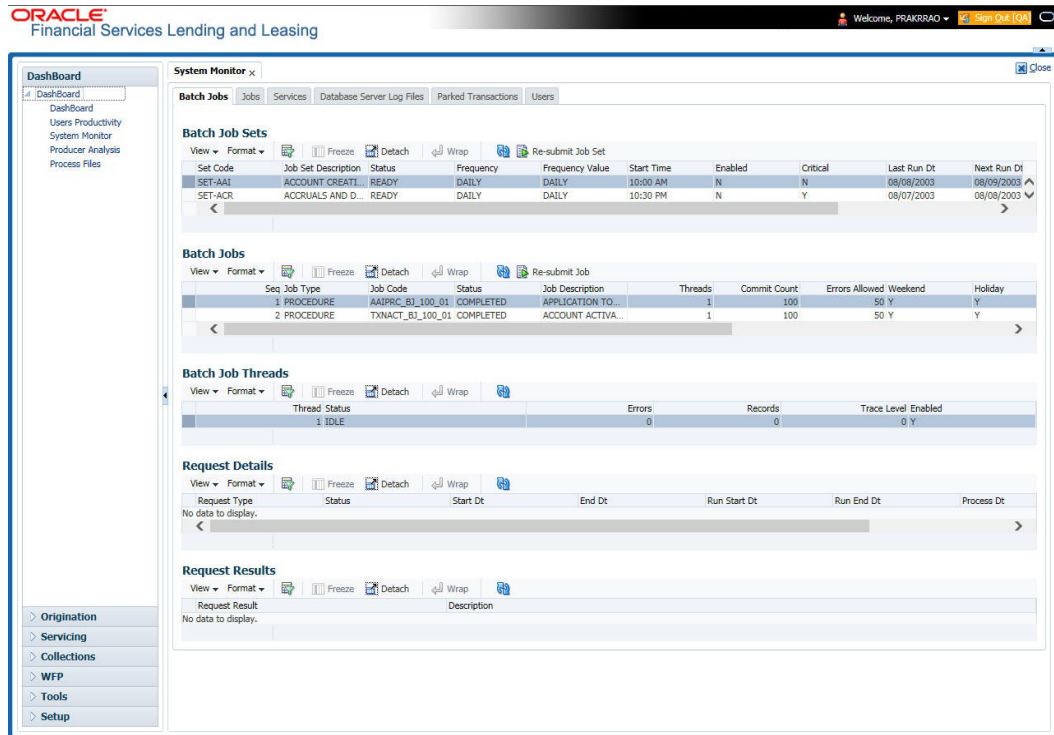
ORACLE
Financial Services Lending and Leasing

Welcome, PRAKRRAO ▾ Sign Out [QA

DashBoard
DashBoard
DashBoard
Users Productivity
System Monitor
Producer Analysis
Process Files

System Monitor ×
Close

Batch Jobs | Jobs | Services | Database Server Log Files | Parked Transactions | Users

Batch Job Sets
View ▾ Format ▾ Freeze Detach Wrap Re-submit Job Set

| Set Code | Job Set Description | Status | Frequency | Frequency Value | Start Time | Enabled | Critical | Last Run Dt | Next Run Dt |
|---|---|---|---|---|---|---|---|---|---|
| SET-AAI | ACCOUNT CREATI... | READY | DAILY | DAILY | 10:00 AM | N | N | 08/08/2003 | 08/09/2003 |
| SET-ACR | ACCRUALS AND D... | READY | DAILY | DAILY | 10:30 PM | N | Y | 08/07/2003 | 08/08/2003 |

Batch Jobs
View ▾ Format ▾ Freeze Detach Wrap Re-submit Job

| Seq | Job Type | Job Code | Status | Job Description | Threads | Commit Count | Errors Allowed | Weekend | Holiday |
|---|---|---|---|---|---|---|---|---|---|
| 1 | PROCEDURE | AAIPRC_BJ_100_01 | COMPLETED | APPLICATION TO... | 1 | 100 | 50 | Y | Y |
| 2 | PROCEDURE | TXNACT_BJ_100_01 | COMPLETED | ACCOUNT ACTIVA... | 1 | 100 | 50 | Y | Y |

Batch Job Threads
View ▾ Format ▾ Freeze Detach Wrap

| Thread | Status | Errors | Records | Trace Level | Enabled |
|---|---|---|---|---|---|
| 1 | IDLE | 0 | 0 | 0 | Y |

Request Details
View ▾ Format ▾ Freeze Detach Wrap

| Request Type | Status | Start Dt | End Dt | Run Start Dt | Run End Dt | Process Dt |
|---|---|---|---|---|---|---|

No data to display.

Request Results
View ▾ Format ▾ Freeze Detach Wrap

| Request Result | Description |
|---|---|

No data to display.

Origination
Servicing
Collections
WFP
Tools
Setup